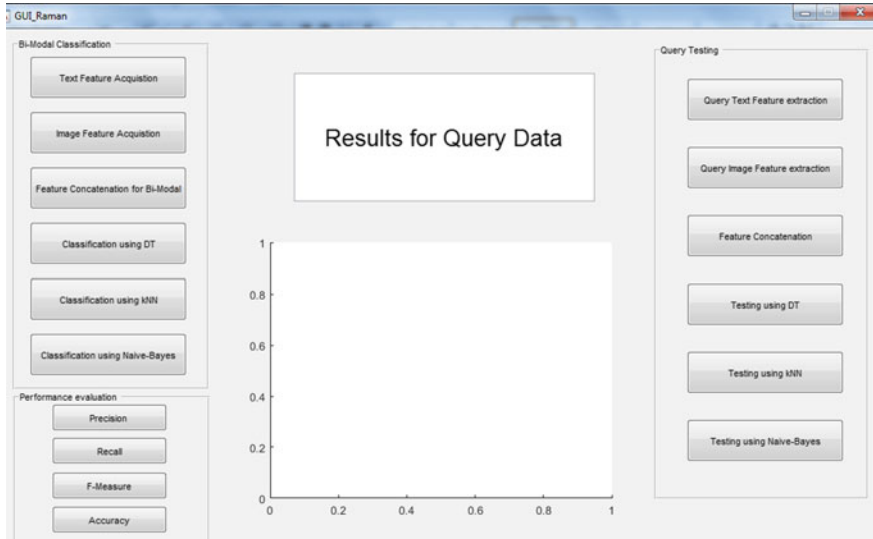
GUI_Raman

Bi-Modal Classification

Text Feature Acquistion

Image Feature Acquistion

Feature Concatenation for Bi-Modal

Classification using DT

Classification using kNN

Classification using Naive-Bayes

Performance evaluation

Precision

Recall

F-Measure

Accuracy

Results for Query Data

1
0.8
0.6
0.4
0.2
0
0 0.2 0.4 0.6 0.8 1

Query Testing

Query Text Feature extraction

Query Image Feature extraction

Feature Concatenation

Testing using DT

Testing using kNN

Testing using Naive-Bayes